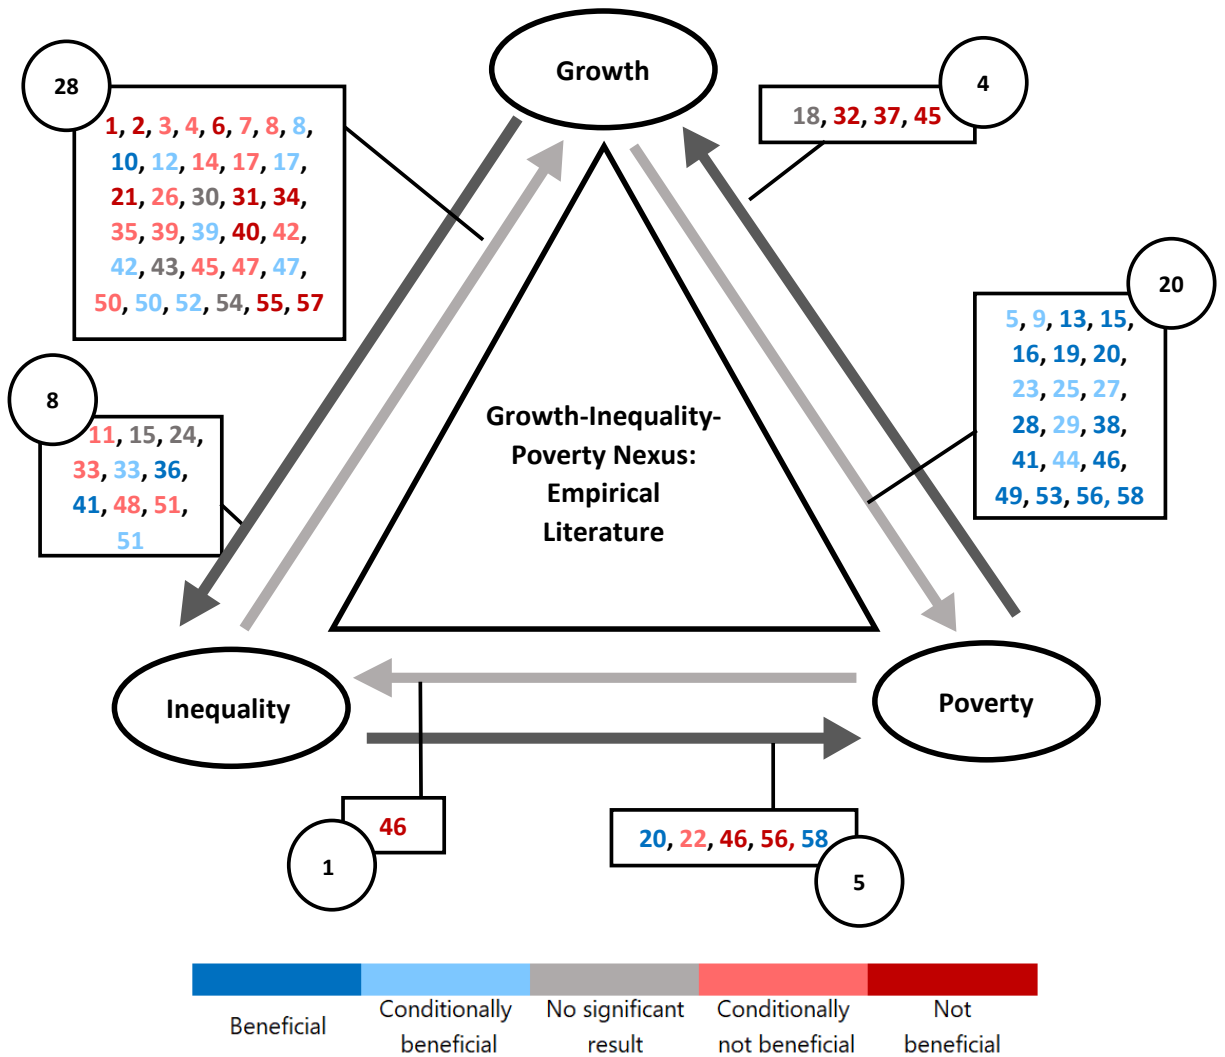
Growth

28

1, 2, 3, 4, 6, 7, 8, 8, 10, 12, 14, 17, 17, 21, 26, 30, 31, 34, 35, 39, 39, 40, 42, 42, 43, 45, 47, 47, 50, 50, 52, 54, 55, 57

4

18, 32, 37, 45

20

5, 9, 13, 15, 16, 19, 20, 23, 25, 27, 28, 29, 38, 41, 44, 46, 49, 53, 56, 58

8

11, 15, 24, 33, 33, 36, 41, 48, 51, 51

Growth-Inequality-Poverty Nexus: Empirical Literature

Inequality

Poverty

46

1

20, 22, 46, 56, 58

5

Beneficial

Conditionally beneficial

No significant result

Conditionally not beneficial

Not beneficial